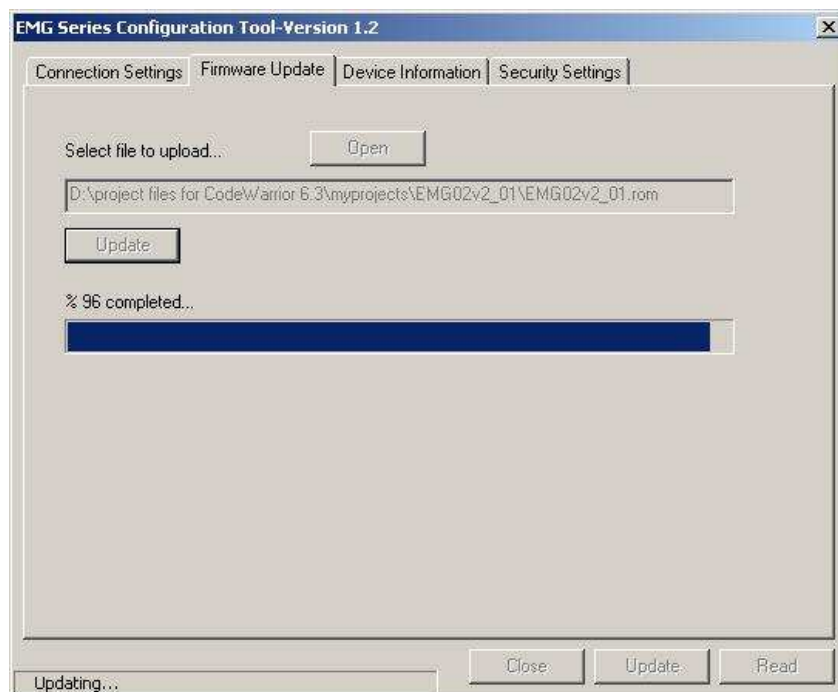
EMG Series Configuration Tool-Version 1.2

Connection Settings | Firmware Update | Device Information | Security Settings

Select file to upload...

Open

D:\project files for CodeWarrior 6.3\myprojects\EMG02v2_01\EMG02v2_01.rom

Update

% 96 completed...

Updating...

Close

Update

Read